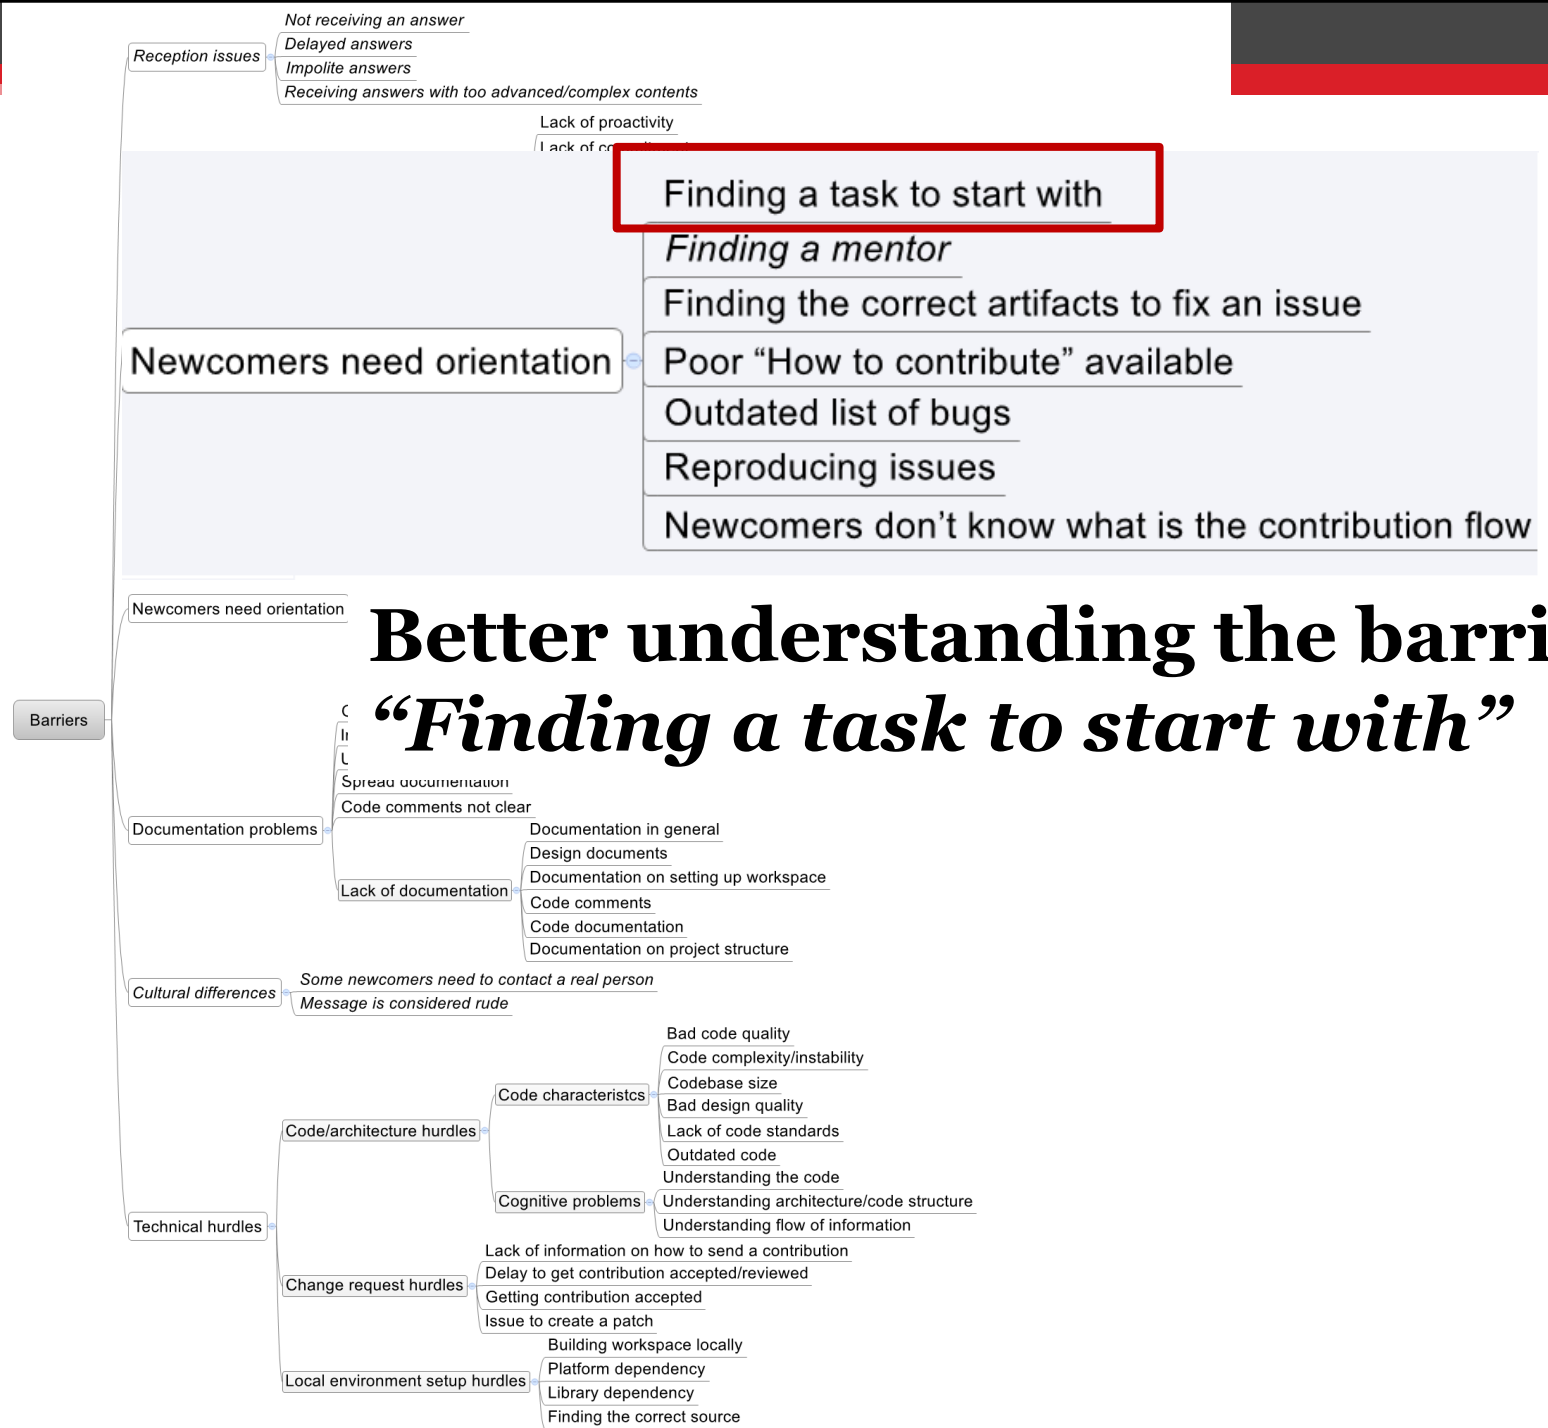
Reception issues
Not receiving an answer
Delayed answers
Impolite answers
Receiving answers with too advanced/complex contents

Lack of proactivity
Lack of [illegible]

Newcomers need orientation
Finding a task to start with
Finding a mentor
Finding the correct artifacts to fix an issue
Poor “How to contribute” available
Outdated list of bugs
Reproducing issues
Newcomers don’t know what is the contribution flow

Newcomers need orientation

Better understanding the barri
“Finding a task to start with”

Barriers

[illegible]
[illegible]
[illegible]
Spread documentation
Code comments not clear
Documentation problems
Lack of documentation
Documentation in general
Design documents
Documentation on setting up workspace
Code comments
Code documentation
Documentation on project structure

Cultural differences
Some newcomers need to contact a real person
Message is considered rude

Technical hurdles
Code/architecture hurdles
Code characteristcs
Bad code quality
Code complexity/instability
Codebase size
Bad design quality
Lack of code standards
Outdated code
Cognitive problems
Understanding the code
Understanding architecture/code structure
Understanding flow of information
Change request hurdles
Lack of information on how to send a contribution
Delay to get contribution accepted/reviewed
Getting contribution accepted
Issue to create a patch
Local environment setup hurdles
Building workspace locally
Platform dependency
Library dependency
Finding the correct source